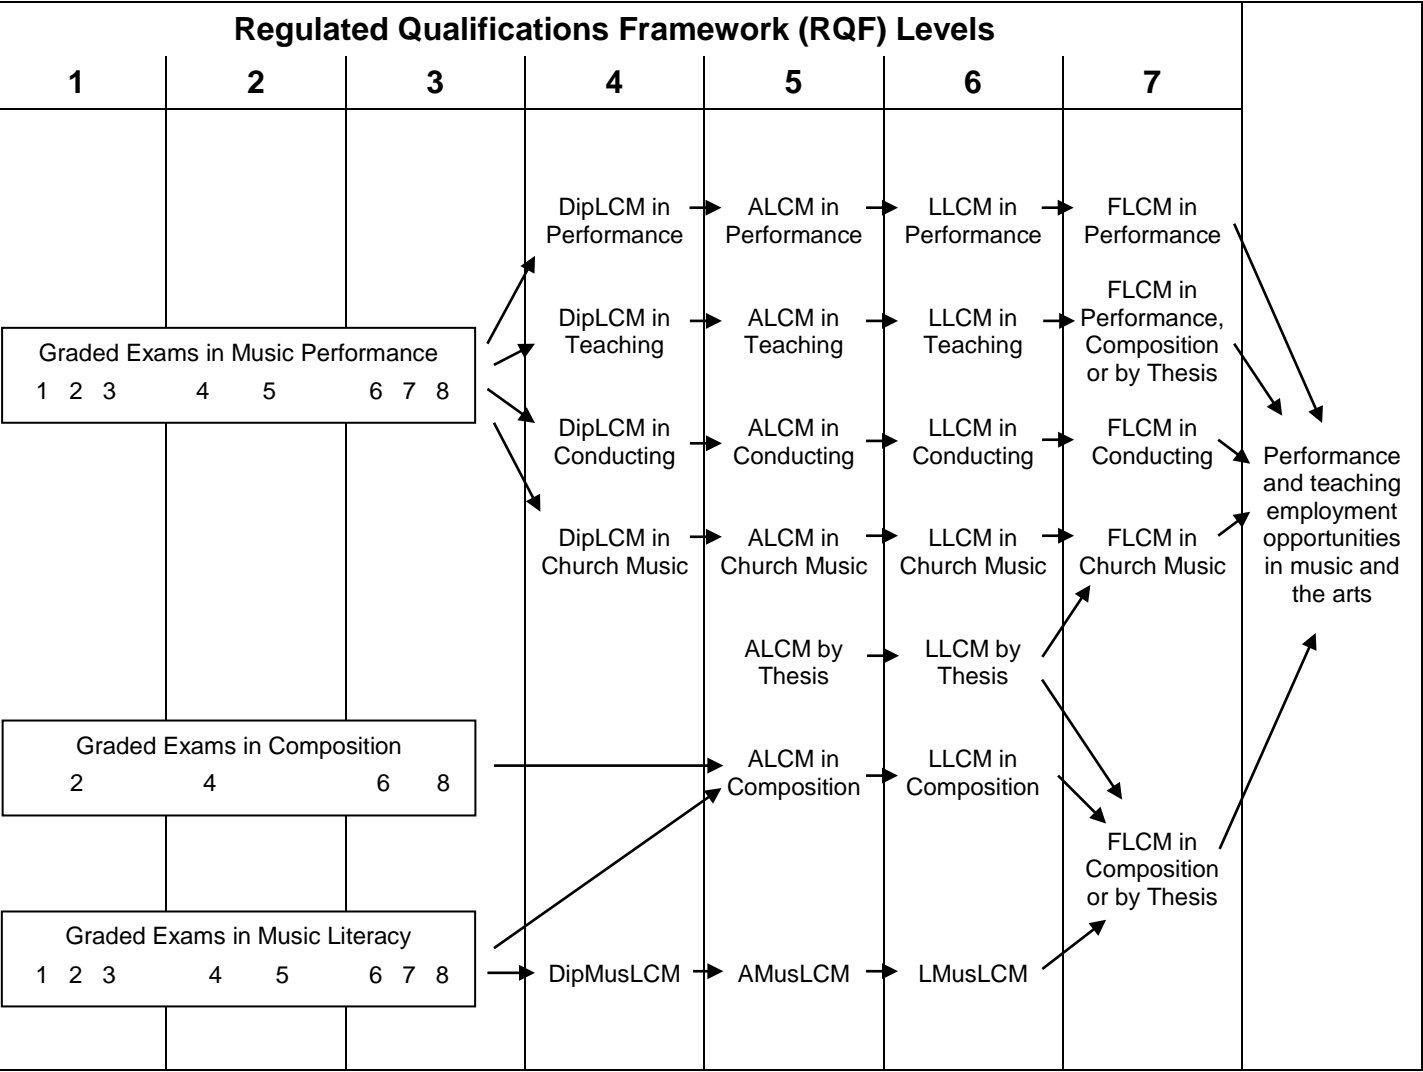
Regulated Qualifications Framework (RQF) Levels

| 1 | 2 | 3 | 4 | 5 | 6 | 7 |
|---|---|---|---|---|---|---|

DipLCM in Performance → ALCM in Performance → LLCM in Performance → FLCM in Performance

DipLCM in Teaching → ALCM in Teaching → LLCM in Teaching → FLCM in Performance, Composition or by Thesis

DipLCM in Conducting → ALCM in Conducting → LLCM in Conducting → FLCM in Conducting

DipLCM in Church Music → ALCM in Church Music → LLCM in Church Music → FLCM in Church Music

ALCM by Thesis → LLCM by Thesis

Graded Exams in Music Performance
1 2 3 4 5 6 7 8

Graded Exams in Composition
2 4 6 8

ALCM in Composition → LLCM in Composition

FLCM in Composition or by Thesis

Graded Exams in Music Literacy
1 2 3 4 5 6 7 8

DipMusLCM → AMusLCM → LMusLCM

Performance and teaching employment opportunities in music and the arts